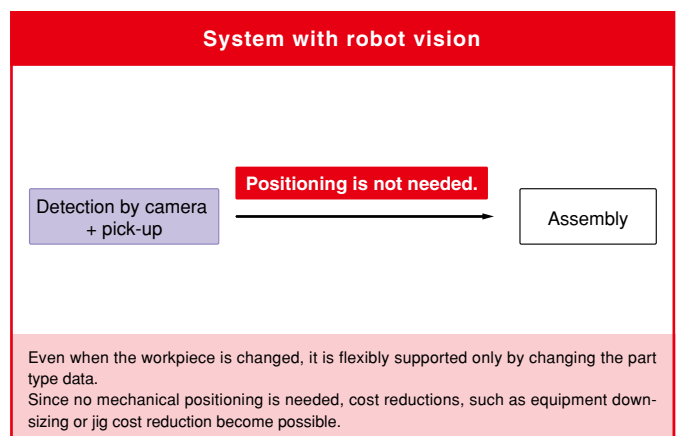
System with robot vision

Detection by camera + pick-up

Positioning is not needed.

Assembly

Even when the workpiece is changed, it is flexibly supported only by changing the part type data.
Since no mechanical positioning is needed, cost reductions, such as equipment downsizing or jig cost reduction become possible.